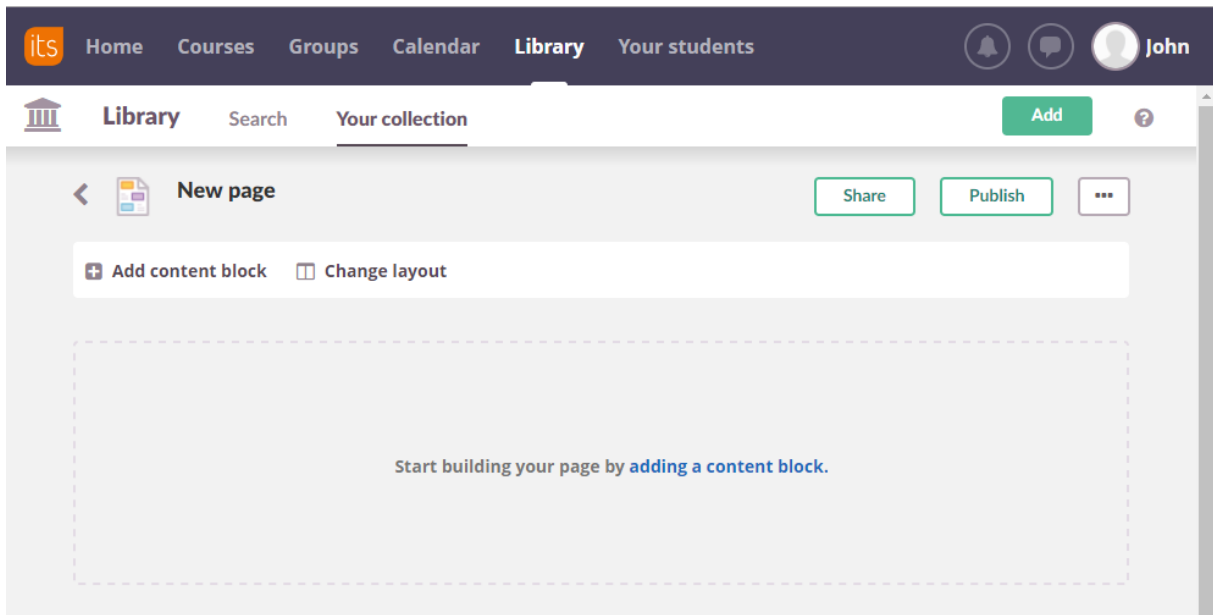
its Home Courses Groups Calendar Library Your students John

Library Search Your collection Add

New page Share Publish

Add content block Change layout

Start building your page by adding a content block.